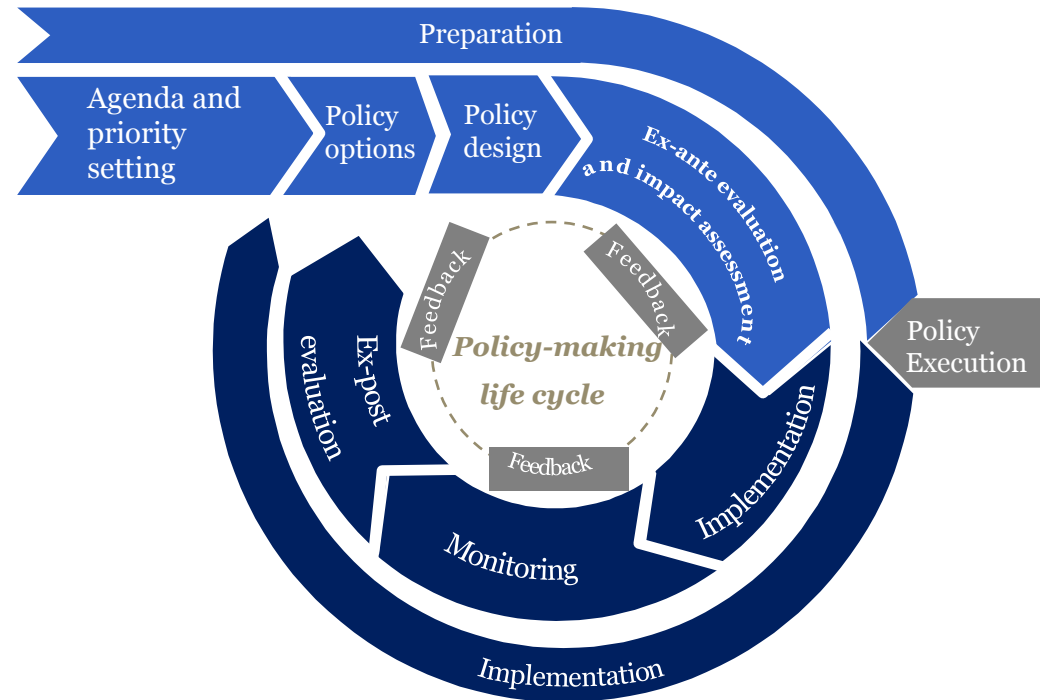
Preparation

Agenda and priority setting

Policy options

Policy design

Ex-ante evaluation and impact assessment

Feedback

Feedback

Policy-making life cycle

Feedback

Ex-post evaluation

Implementation

Monitoring

Policy Execution

Implementation